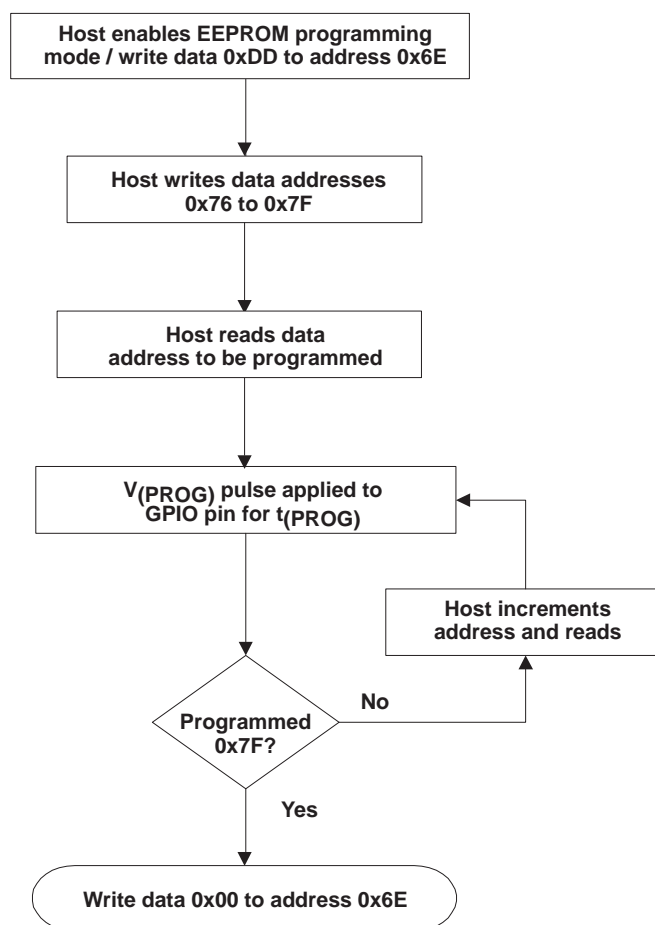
Host enables EEPROM programming mode / write data 0xDD to address 0x6E

Host writes data addresses 0x76 to 0x7F

Host reads data address to be programmed

$V_{(PROG)}$ pulse applied to GPIO pin for $t_{(PROG)}$

Host increments address and reads

No

Programmed 0x7F?

Yes

Write data 0x00 to address 0x6E